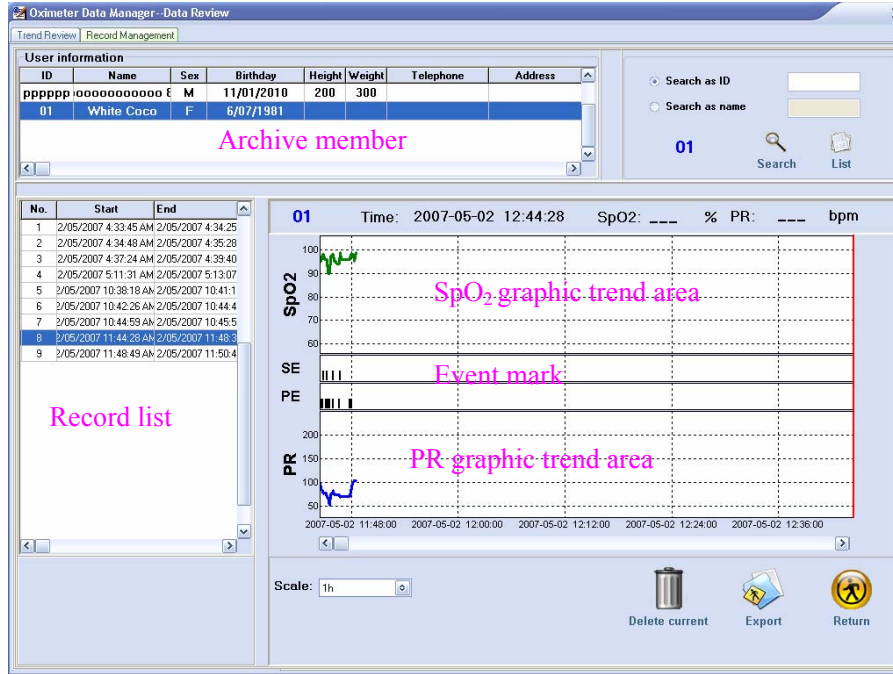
Oximeter Data Manager--Data Review

Trend Review | Record Management

User information

| ID | Name | Sex | Birthday | Height | Weight | Telephone | Address |
|---|---|---|---|---|---|---|---|
| pppppp | oooooooooooo E | M | 11/01/2010 | 200 | 300 | | |
| 01 | White Coco | F | 6/07/1981 | | | | |

Archive member

Search as ID

Search as name

01

Search

List

| No. | Start | End |
|---|---|---|
| 1 | 2/05/2007 4:33:45 AM | 2/05/2007 4:34:25 |
| 2 | 2/05/2007 4:34:48 AM | 2/05/2007 4:35:28 |
| 3 | 2/05/2007 4:37:24 AM | 2/05/2007 4:39:40 |
| 4 | 2/05/2007 5:11:31 AM | 2/05/2007 5:13:07 |
| 5 | 2/05/2007 10:38:18 AM | 2/05/2007 10:41:1 |
| 6 | 2/05/2007 10:42:26 AM | 2/05/2007 10:44:4 |
| 7 | 2/05/2007 10:44:59 AM | 2/05/2007 10:45:5 |
| 8 | 2/05/2007 11:44:28 AM | 2/05/2007 11:48:3 |
| 9 | 2/05/2007 11:48:49 AM | 2/05/2007 11:50:4 |

Record list

01 Time: 2007-05-02 12:44:28 SpO2: ___ % PR: ___ bpm

SpO2

100 90 80 70 60

$SpO_2$ graphic trend area

SE

PE

Event mark

PR

200 150 100 50

PR graphic trend area

2007-05-02 11:48:00 2007-05-02 12:00:00 2007-05-02 12:12:00 2007-05-02 12:24:00 2007-05-02 12:36:00

Scale: 1h

Delete current

Export

Return